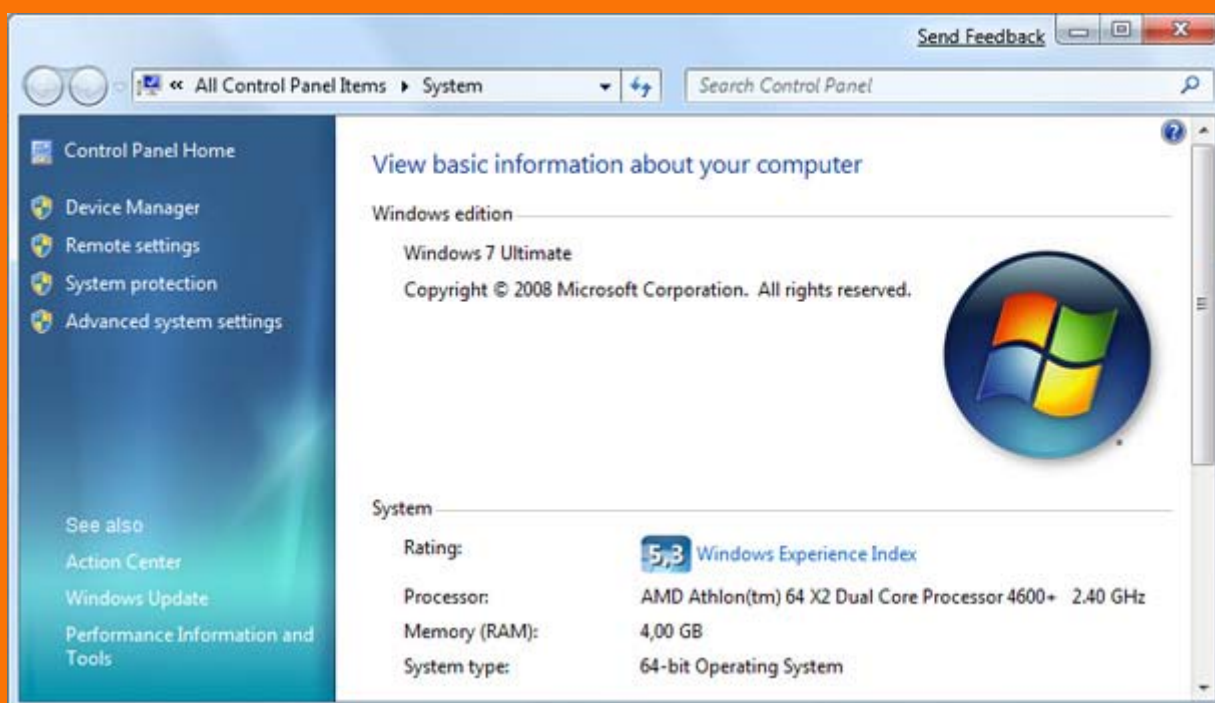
Send Feedback

« All Control Panel Items ▸ System

Search Control Panel

Control Panel Home

Device Manager

Remote settings

System protection

Advanced system settings

See also

Action Center

Windows Update

Performance Information and Tools

View basic information about your computer

Windows edition

Windows 7 Ultimate

Copyright © 2008 Microsoft Corporation. All rights reserved.

System

| | |
|---|---|
| Rating: | 5,3 Windows Experience Index |
| Processor: | AMD Athlon(tm) 64 X2 Dual Core Processor 4600+ 2.40 GHz |
| Memory (RAM): | 4,00 GB |
| System type: | 64-bit Operating System |